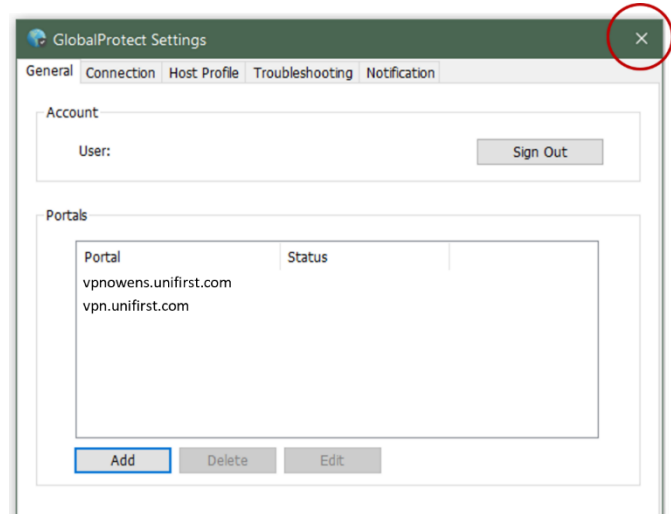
GlobalProtect Settings

×

General | Connection | Host Profile | Troubleshooting | Notification

Account

User:

Sign Out

Portals

| Portal | Status |
|---|---|
| vpnowens.unifirst.com | |
| vpn.unifirst.com | |

Add | Delete | Edit